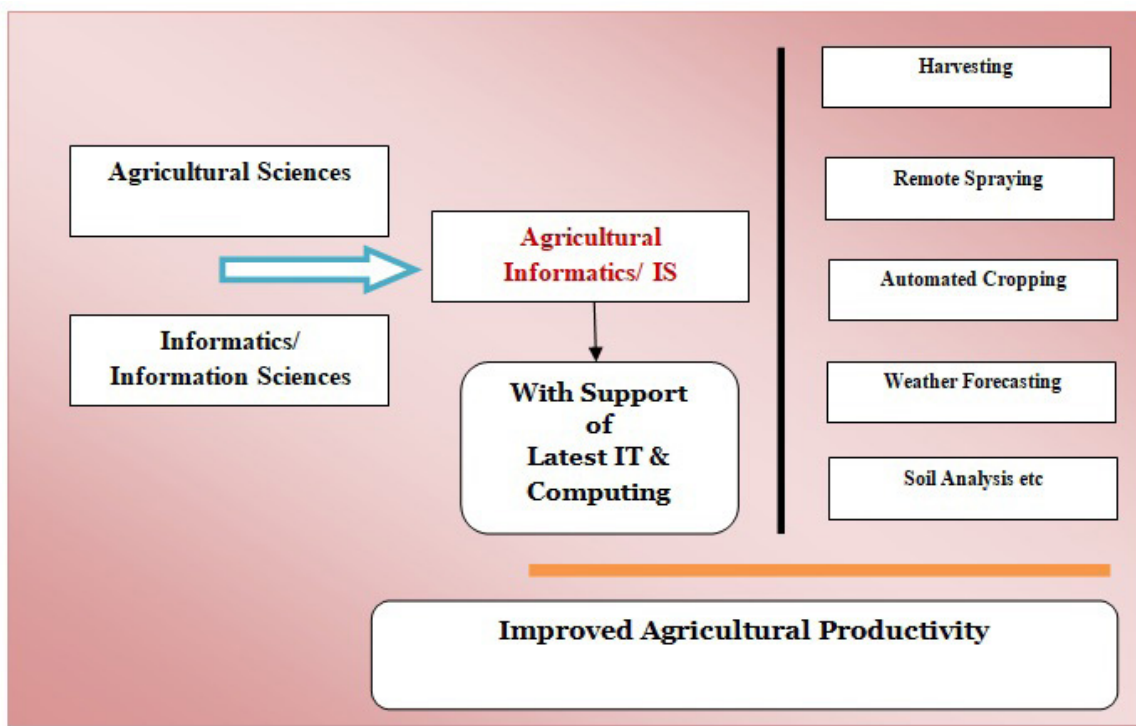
Agricultural Sciences

Informatics/ Information Sciences

Agricultural Informatics/ IS

With Support of Latest IT & Computing

Harvesting

Remote Spraying

Automated Cropping

Weather Forecasting

Soil Analysis etc

Improved Agricultural Productivity